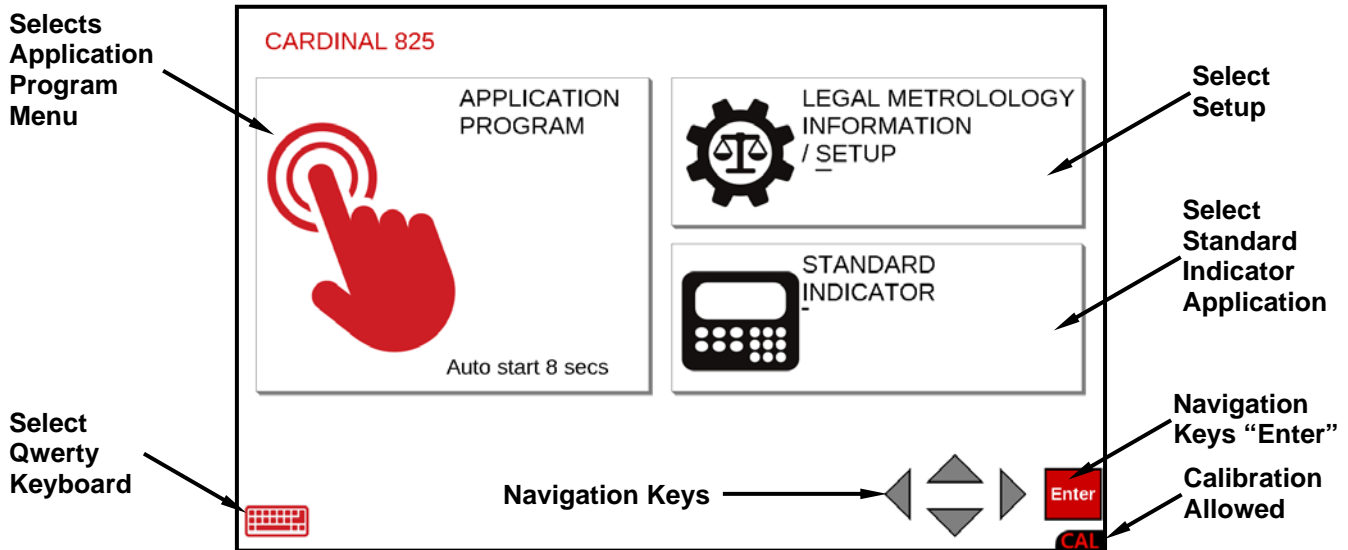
Selects Application Program Menu

CARDINAL 825

APPLICATION PROGRAM

Auto start 8 secs

LEGAL METROLOLOGY INFORMATION / SETUP

Select Setup

STANDARD INDICATOR

Select Standard Indicator Application

Select Qwerty Keyboard

Navigation Keys

Enter

Navigation Keys “Enter”

Calibration Allowed

CAL